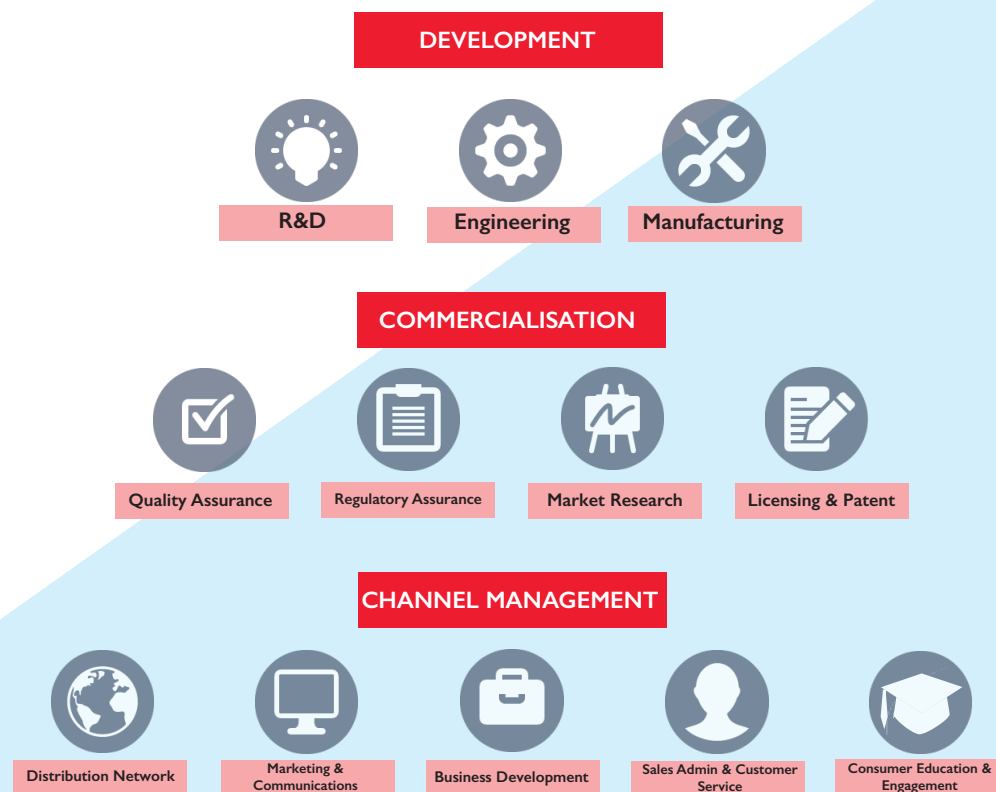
DEVELOPMENT

R&D

Engineering

Manufacturing

COMMERCIALISATION

Quality Assurance

Regulatory Assurance

Market Research

Licensing & Patent

CHANNEL MANAGEMENT

Distribution Network

Marketing & Communications

Business Development

Sales Admin & Customer Service

Consumer Education & Engagement